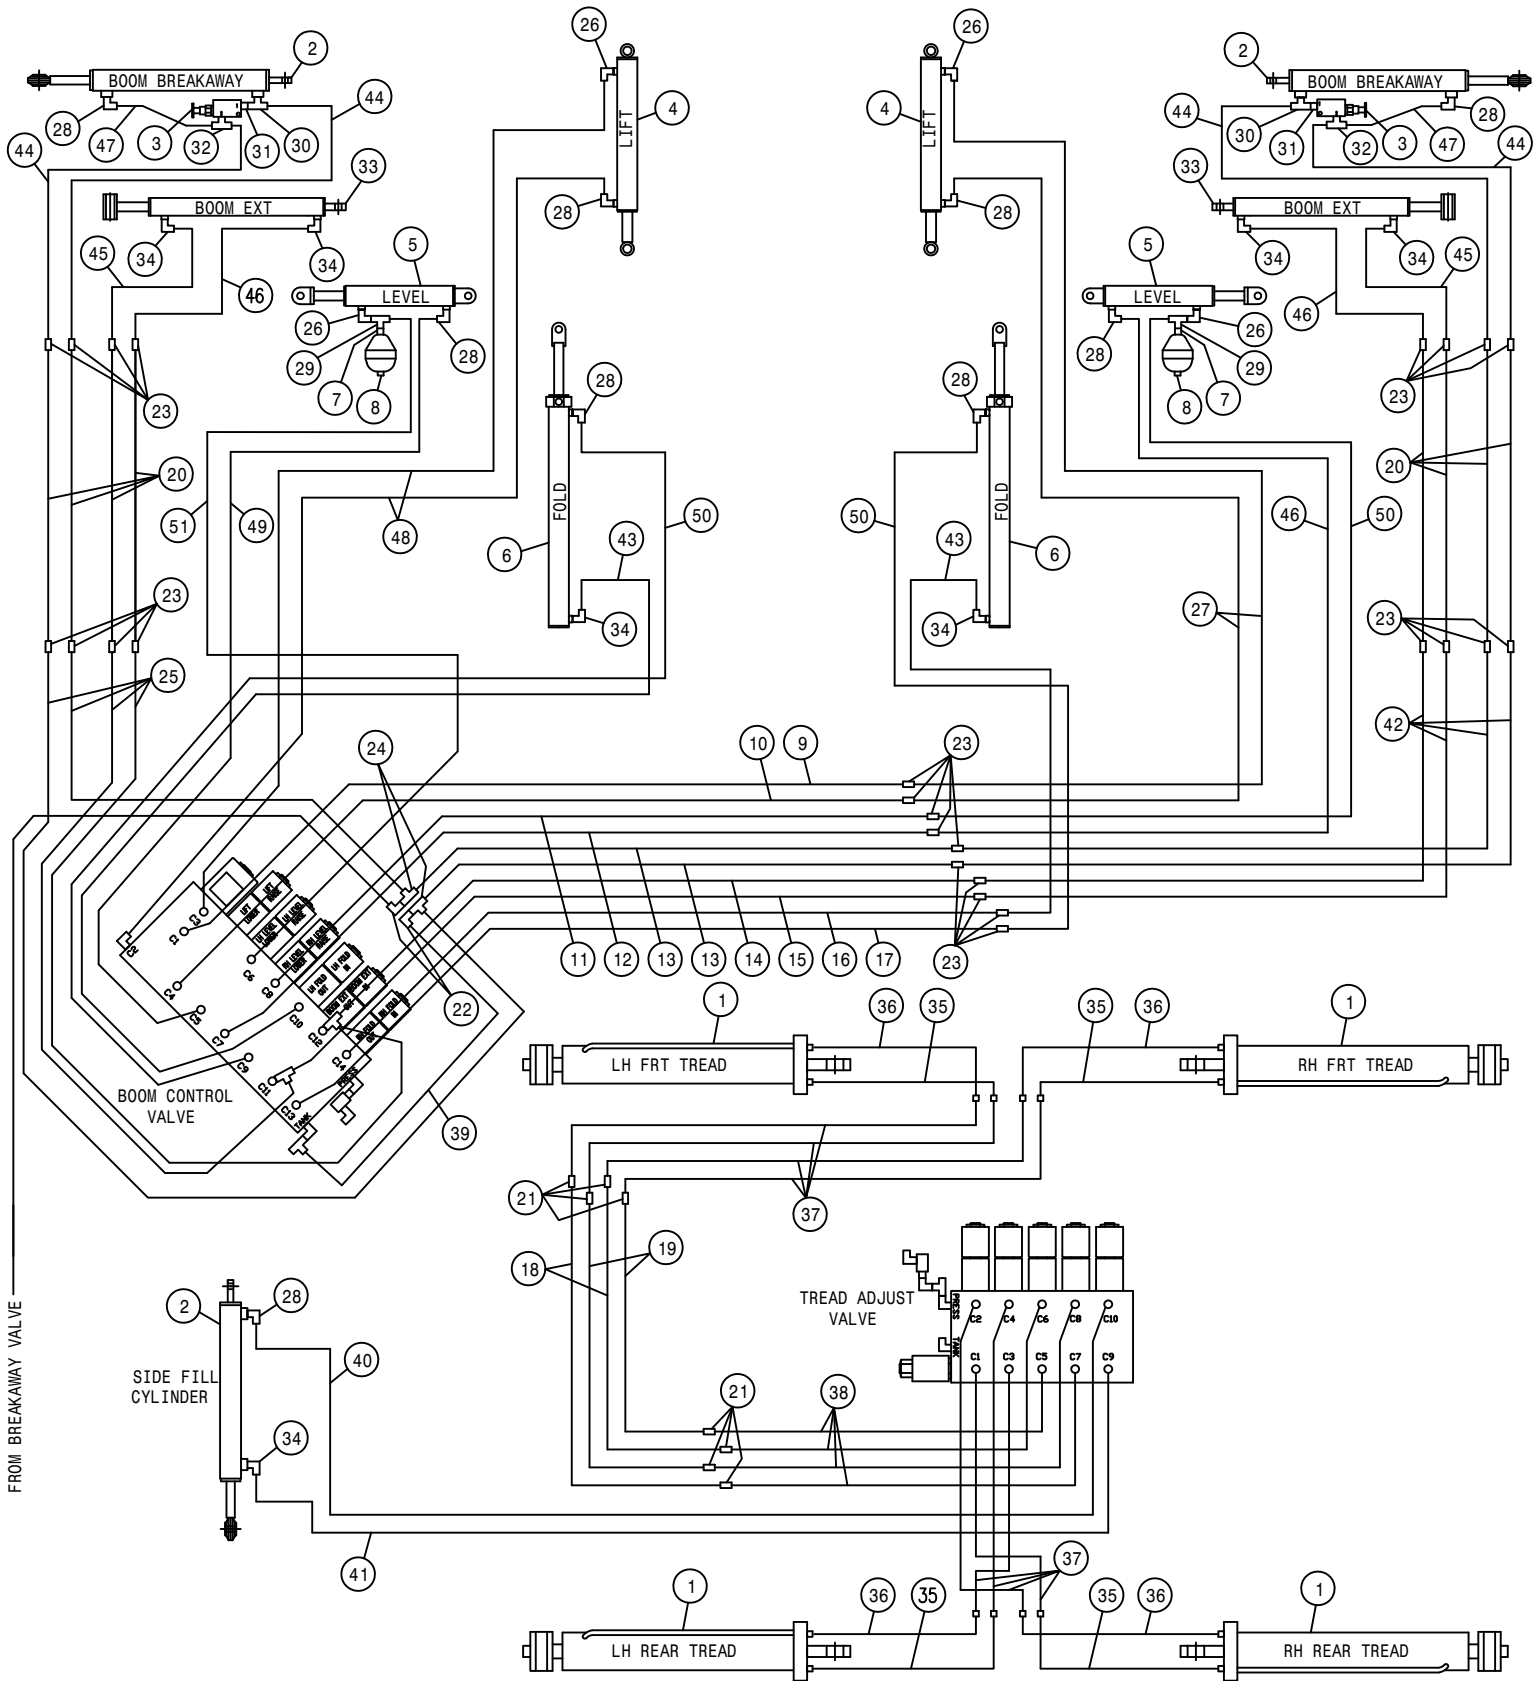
BOOM BREAKAWAY
2
28
47
3
32
31
30
44
44
33
BOOM EXT
34
34
45
46
LEVEL
5
26
28
29
7
8
23
20
51
49
48
23
25
26
LIFT
4
28
28
FOLD
6
43
50
34
26
LIFT
4
28
BOOM BREAKAWAY
2
44
30
31
32
3
47
28
44
33
BOOM EXT
34
34
45
LEVEL
5
28
26
29
8
7
46
23
20
28
FOLD
50
43
6
34
46
50
27
23
42
24
10
9
23
22
11
12
13
13
14
15
16
17
23
BOOM CONTROL VALVE
39
1
36
35
LH FRT TREAD
35
36
1
RH FRT TREAD
21
37
18
19
TREAD ADJUST VALVE
PRESS
TANK
C2
C4
C6
C8
C10
C1
C3
C5
C7
C9
2
28
SIDE FILL CYLINDER
40
34
21
38
41
37
1
36
35
LH REAR TREAD
35
36
1
RH REAR TREAD
FROM BREAKAWAY VALVE